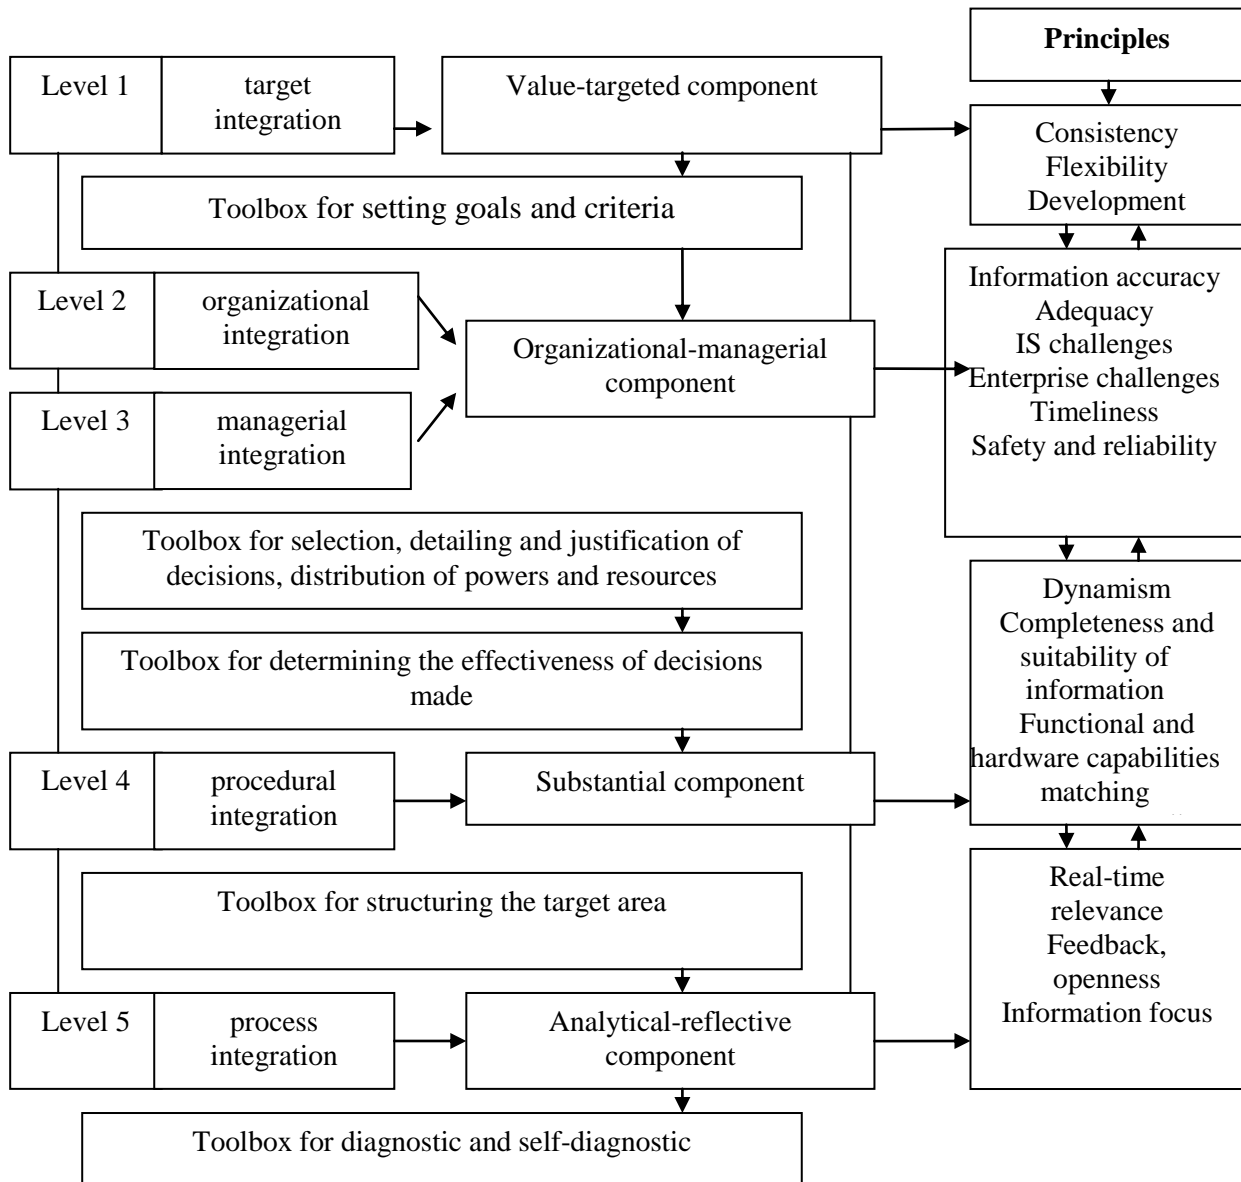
Principles

Level 1

target integration

Value-targeted component

Consistency
Flexibility
Development

Toolbox for setting goals and criteria

Level 2

organizational integration

Level 3

managerial integration

Organizational-managerial component

Information accuracy
Adequacy
IS challenges
Enterprise challenges
Timeliness
Safety and reliability

Toolbox for selection, detailing and justification of decisions, distribution of powers and resources

Toolbox for determining the effectiveness of decisions made

Dynamism
Completeness and suitability of information
Functional and hardware capabilities matching

Level 4

procedural integration

Substantial component

Toolbox for structuring the target area

Real-time relevance
Feedback, openness
Information focus

Level 5

process integration

Analytical-reflective component

Toolbox for diagnostic and self-diagnostic